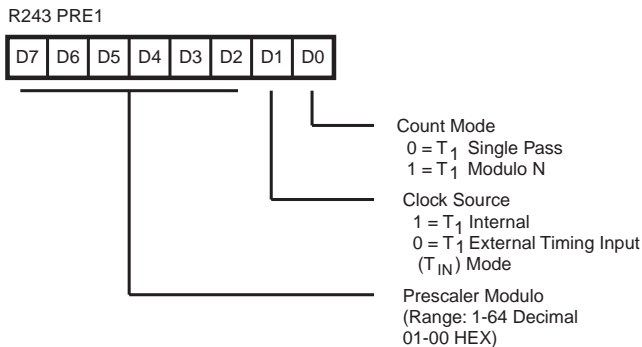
R243 PRE1

| D7 | D6 | D5 | D4 | D3 | D2 | D1 | D0 |
|---|---|---|---|---|---|---|---|

Count Mode
0 = $T_1$ Single Pass
1 = $T_1$ Modulo N

Clock Source
1 = $T_1$ Internal
0 = $T_1$ External Timing Input ($T_{IN}$) Mode

Prescaler Modulo
(Range: 1-64 Decimal
01-00 HEX)